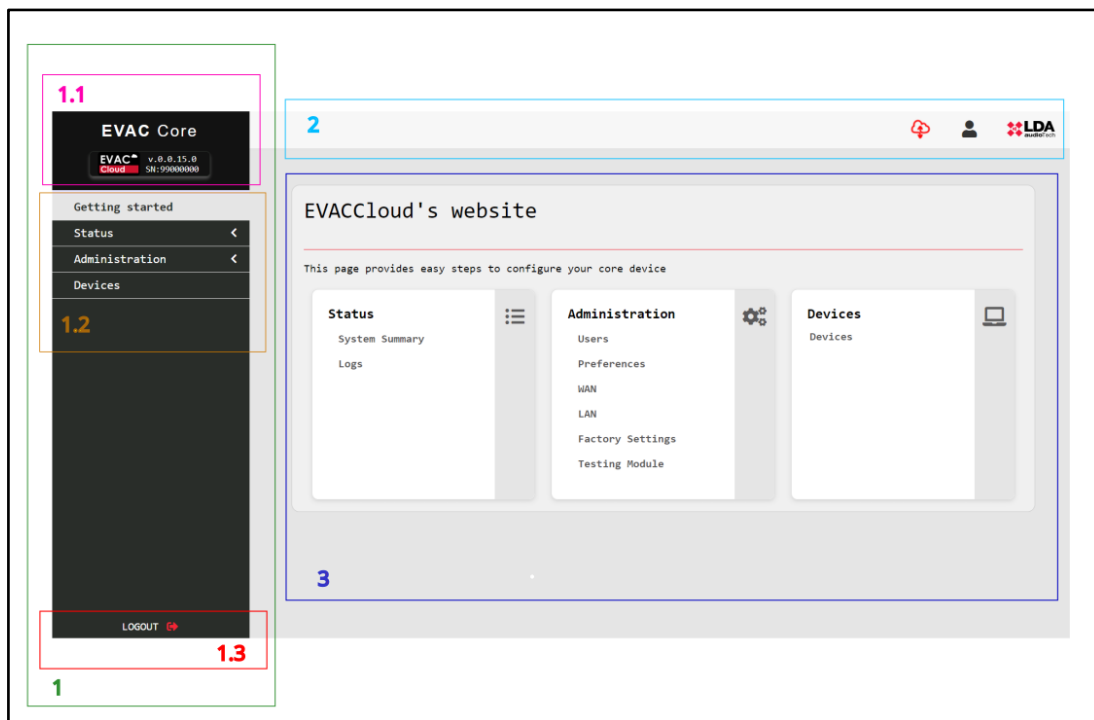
1.1

EVAC Core

EVAC Cloud v.0.0.15.0 SN:99000000

Getting started

Status

Administration

Devices

1.2

2

LDA audiotech

EVACCloud's website

This page provides easy steps to configure your core device

Status

System Summary

Logs

Administration

Users

Preferences

WAN

LAN

Factory Settings

Testing Module

Devices

Devices

3

LOGOUT

1.3

1